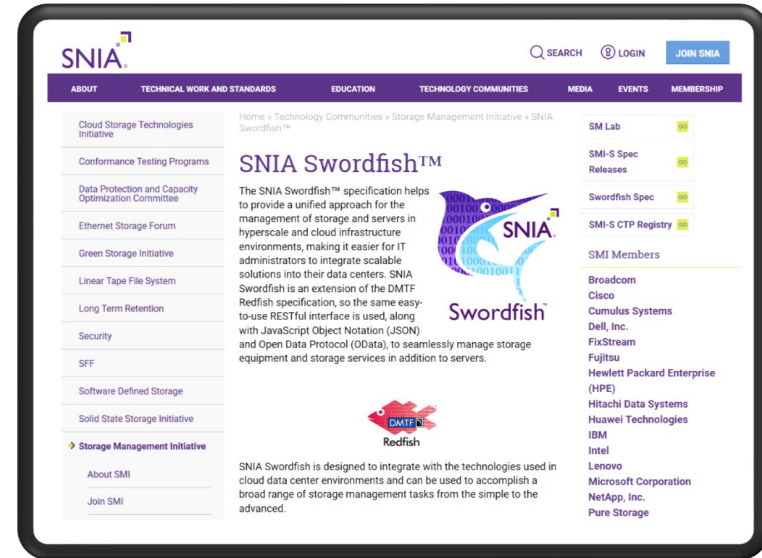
SNIA

SEARCH LOGIN JOIN SNIA

ABOUT TECHNICAL WORK AND STANDARDS EDUCATION TECHNOLOGY COMMUNITIES MEDIA EVENTS MEMBERSHIP

Cloud Storage Technologies Initiative

Conformance Testing Programs

Data Protection and Capacity Optimization Committee

Ethernet Storage Forum

Green Storage Initiative

Linear Tape File System

Long Term Retention

Security

SFF

Software Defined Storage

Solid State Storage Initiative

Storage Management Initiative

About SMI

Join SMI

Home » Technology Communities » Storage Management Initiative » SNIA Swordfish™

SNIA Swordfish™

The SNIA Swordfish™ specification helps to provide a unified approach for the management of storage and servers in hyperscale and cloud infrastructure environments, making it easier for IT administrators to integrate scalable solutions into their data centers. SNIA Swordfish is an extension of the DMTF Redfish specification, so the same easy-to-use RESTful interface is used, along with JavaScript Object Notation (JSON) and Open Data Protocol (OData), to seamlessly manage storage equipment and storage services in addition to servers.

SNIA Swordfish

DMTF Redfish

SNIA Swordfish is designed to integrate with the technologies used in cloud data center environments and can be used to accomplish a broad range of storage management tasks from the simple to the advanced.

SM Lab GO

SMI-S Spec Releases GO

Swordfish Spec GO

SMI-S CTP Registry GO

SMI Members

Broadcom
Cisco
Cumulus Systems
Dell, Inc.
FixStream
Fujitsu
Hewlett Packard Enterprise (HPE)
Hitachi Data Systems
Huawei Technologies
IBM
Intel
Lenovo
Microsoft Corporation
NetApp, Inc.
Pure Storage